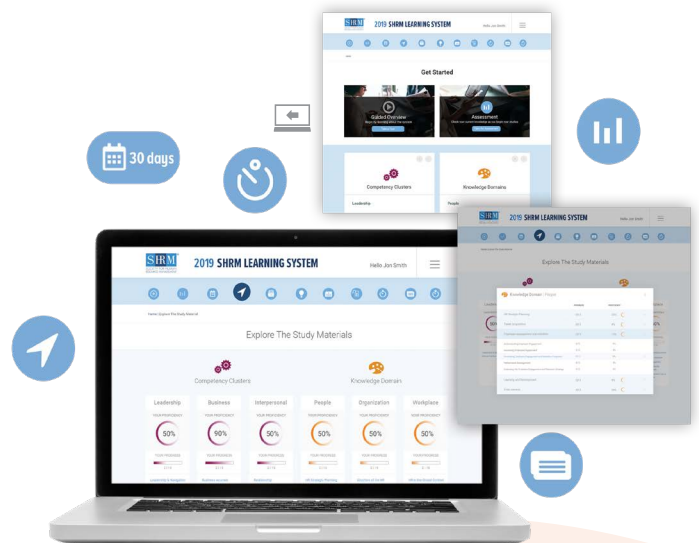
SHRM 2019 SHRM LEARNING SYSTEM Hello Jon Smith

Get Started

Guided Overview

Assessment

Competency Clusters

Knowledge Domains

Leadership

People

30 days

SHRM 2019 SHRM LEARNING SYSTEM Hello Jon Smith

Explore The Study Materials

Knowledge Domain • People

SHRM 2019 SHRM LEARNING SYSTEM Hello Jon Smith

Home: Explore The Study Materials

Explore The Study Materials

Competency Clusters

Knowledge Domain

| Leadership | Business | Interpersonal | People | Organization | Workplace |
|---|---|---|---|---|---|
| YOUR PROFICIENCY | YOUR PROFICIENCY | YOUR PROFICIENCY | YOUR PROFICIENCY | YOUR PROFICIENCY | YOUR PROFICIENCY |
| 50% | 90% | 50% | 50% | 50% | 50% |
| YOUR PROGRESS | YOUR PROGRESS | YOUR PROGRESS | YOUR PROGRESS | YOUR PROGRESS | YOUR PROGRESS |